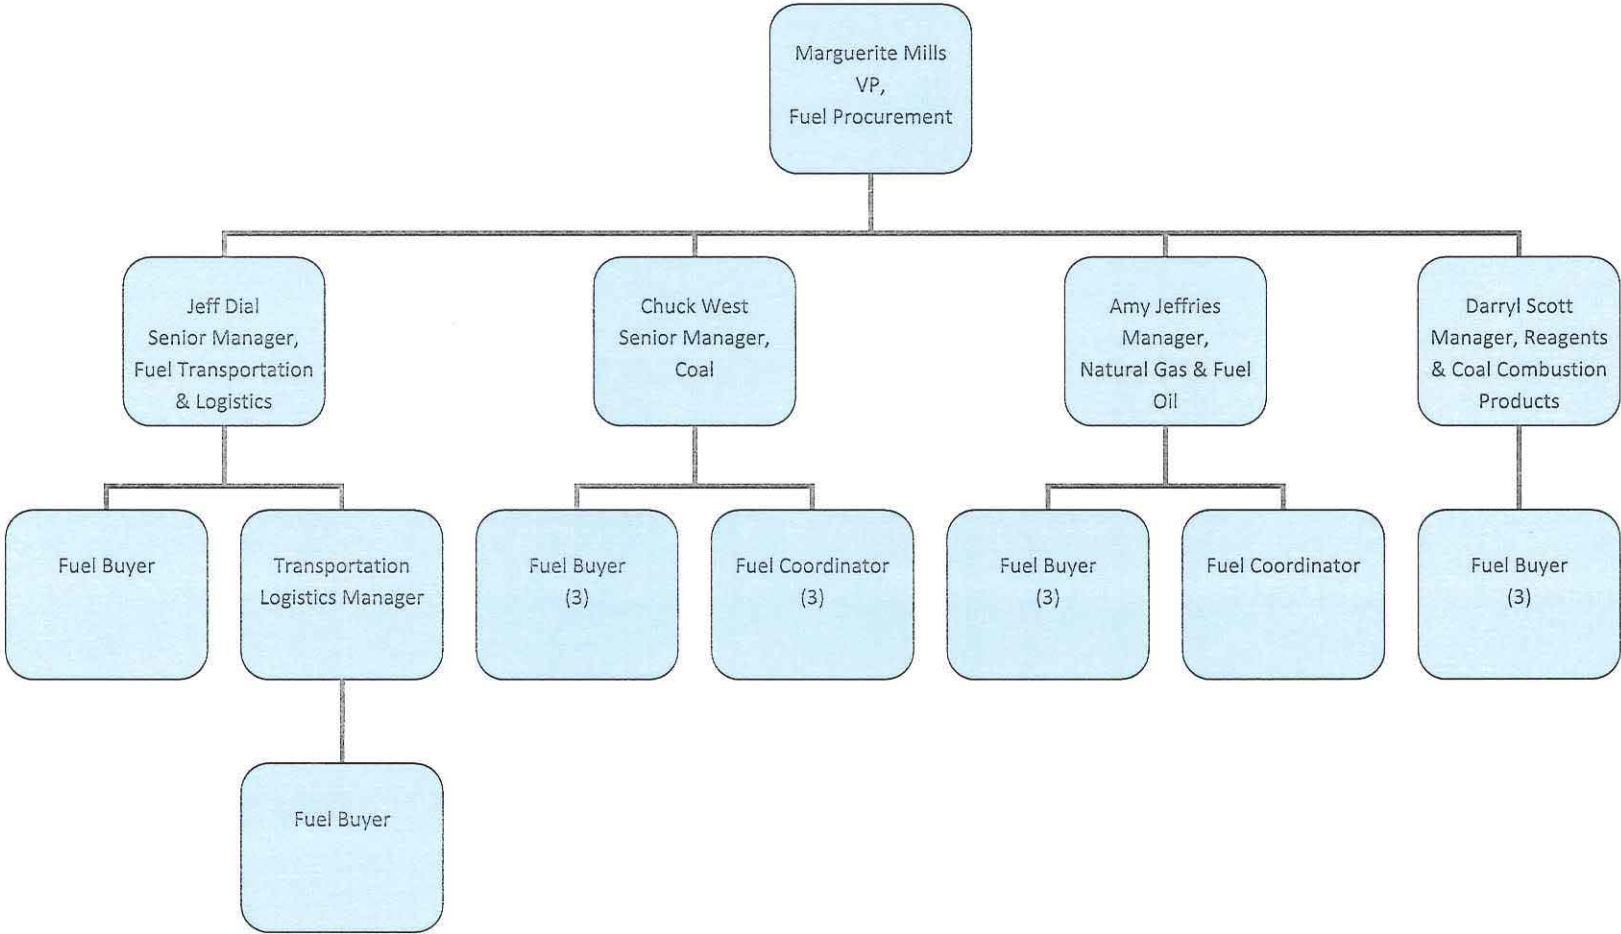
Marguerite Mills
VP,
Fuel Procurement

Jeff Dial
Senior Manager,
Fuel Transportation & Logistics

Chuck West
Senior Manager,
Coal

Amy Jeffries
Manager,
Natural Gas & Fuel Oil

Darryl Scott
Manager, Reagents & Coal Combustion Products

Fuel Buyer

Transportation Logistics Manager

Fuel Buyer

Fuel Buyer
(3)

Fuel Coordinator
(3)

Fuel Buyer
(3)

Fuel Coordinator

Fuel Buyer
(3)